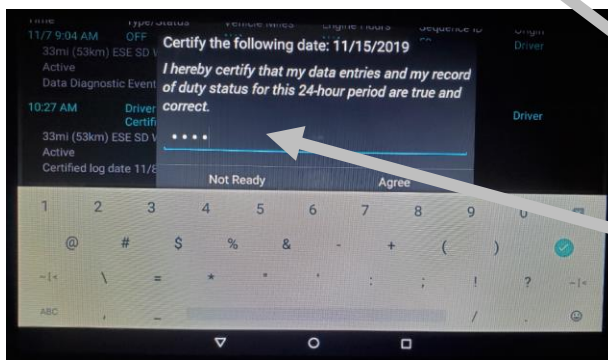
Time Type/Status Vehicle Miles Engine Hours Sequence ID Origin
11/7 9:04 AM OFF Driver
33mi (53km) ESE SD V
Active
Data Diagnostic Event
10:27 AM Driver Certifi Driver
33mi (53km) ESE SD V
Active
Certified log date 11/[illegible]

Certify the following date: 11/15/2019

I hereby certify that my data entries and my record of duty status for this 24-hour period are true and correct.

••••

Not Ready
Agree

1 2 3 4 5 6 7 8 9 0
@ # $ % & - + ( )
\ = * " ' : ; ! ?
ABC , / .